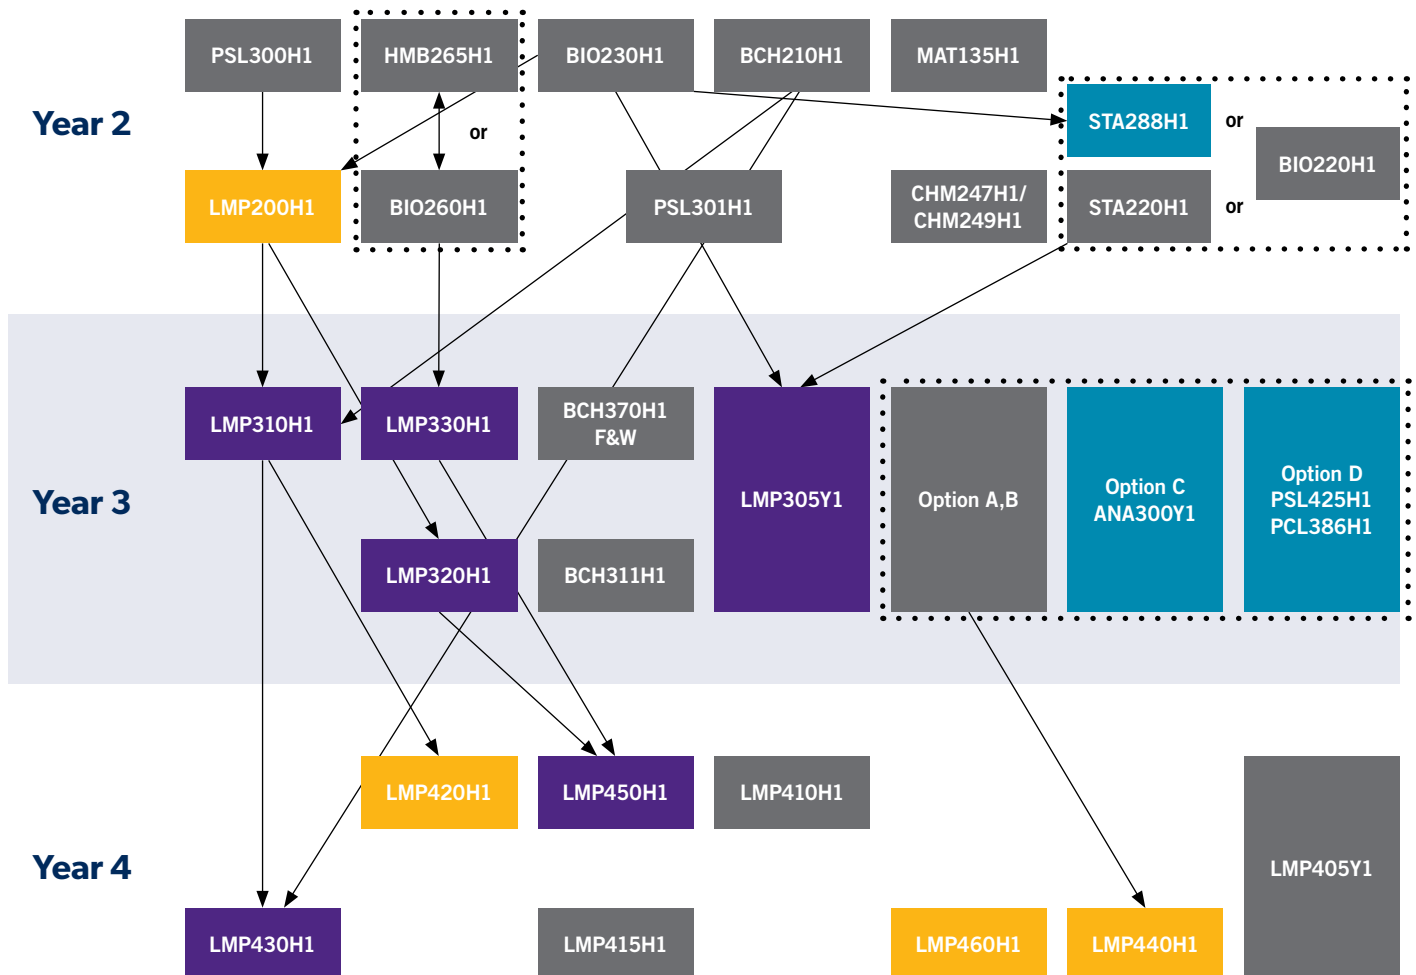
Year 2

PSL300H1

HMB265H1

or

BIO230H1

BCH210H1

MAT135H1

STA288H1

or

BIO220H1

LMP200H1

BIO260H1

PSL301H1

CHM247H1/ CHM249H1

STA220H1

or

Year 3

LMP310H1

LMP330H1

BCH370H1 F&W

LMP305Y1

Option A,B

Option C ANA300Y1

Option D PSL425H1 PCL386H1

LMP320H1

BCH311H1

Year 4

LMP420H1

LMP450H1

LMP410H1

LMP405Y1

LMP430H1

LMP415H1

LMP460H1

LMP440H1